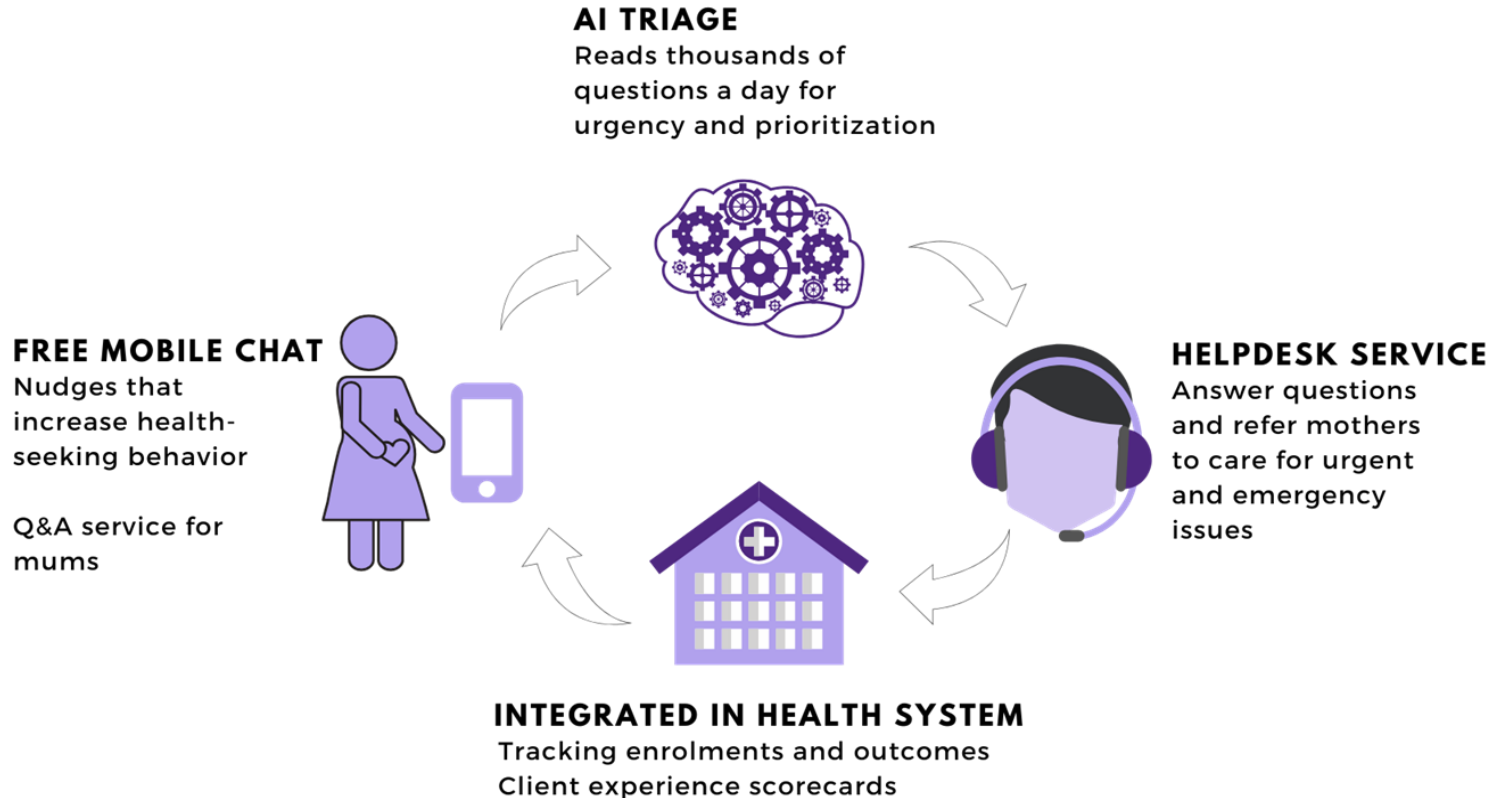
AI TRIAGE
Reads thousands of questions a day for urgency and prioritization

FREE MOBILE CHAT
Nudges that increase health-seeking behavior

Q&A service for mums

HELPDESK SERVICE
Answer questions and refer mothers to care for urgent and emergency issues

INTEGRATED IN HEALTH SYSTEM
Tracking enrolments and outcomes
Client experience scorecards